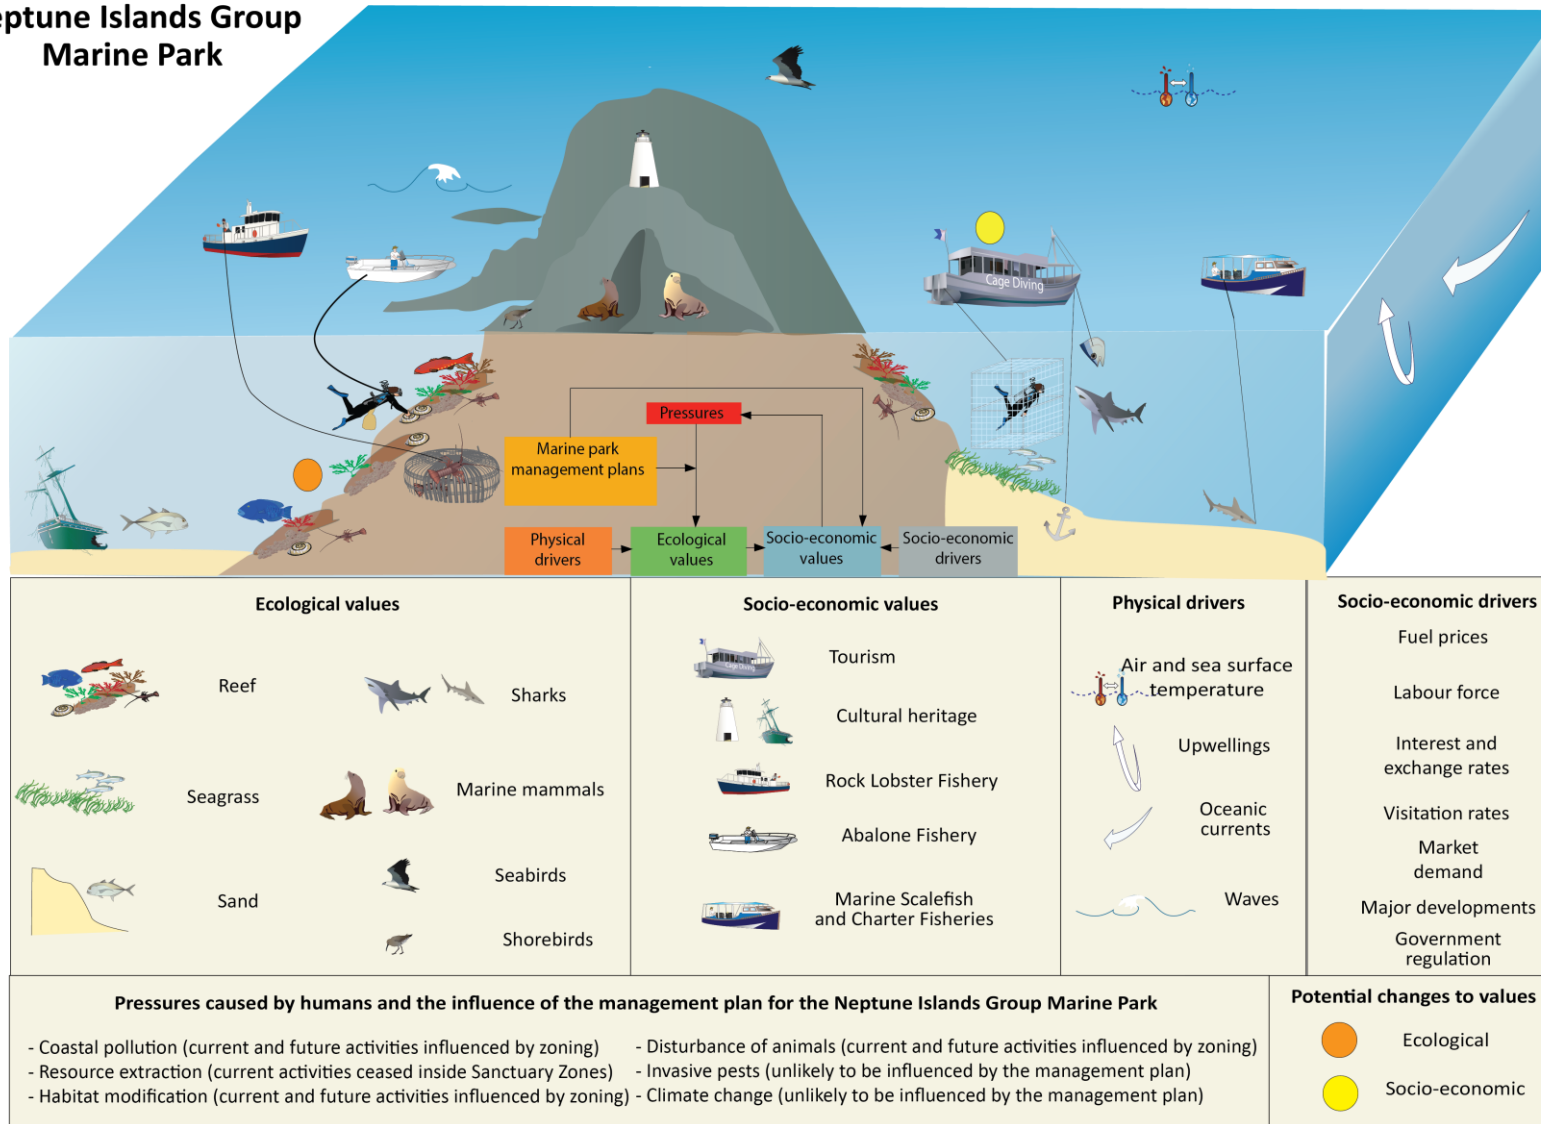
ptune Islands Group Marine Park

Cage Diving

Pressures

Marine park management plans

Physical drivers

Ecological values

Socio-economic values

Socio-economic drivers

Ecological values

Reef

Sharks

Seagrass

Marine mammals

Sand

Seabirds

Shorebirds

Socio-economic values

Tourism

Cultural heritage

Rock Lobster Fishery

Abalone Fishery

Marine Scalefish and Charter Fisheries

Physical drivers

Air and sea surface temperature

Upwellings

Oceanic currents

Waves

Socio-economic drivers

Fuel prices

Labour force

Interest and exchange rates

Visitation rates

Market demand

Major developments

Government regulation

Pressures caused by humans and the influence of the management plan for the Neptune Islands Group Marine Park

- Coastal pollution (current and future activities influenced by zoning)
- Resource extraction (current activities ceased inside Sanctuary Zones)
- Habitat modification (current and future activities influenced by zoning)

- Disturbance of animals (current and future activities influenced by zoning)
- Invasive pests (unlikely to be influenced by the management plan)
- Climate change (unlikely to be influenced by the management plan)

Potential changes to values

Ecological

Socio-economic